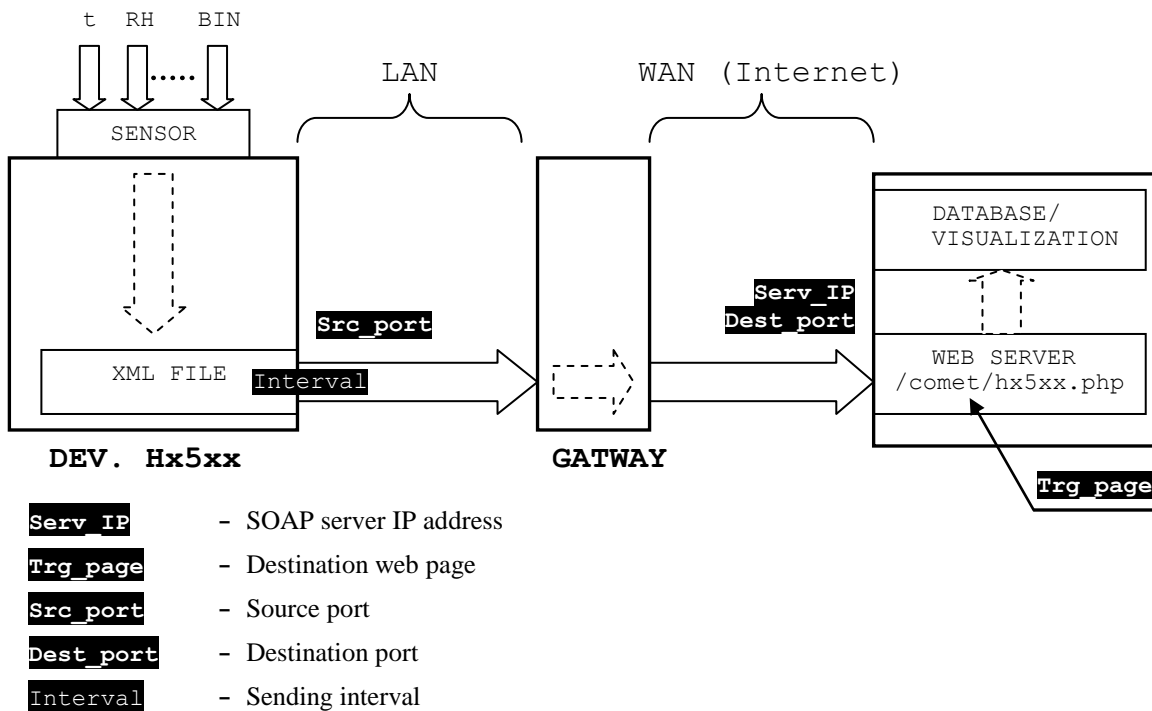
t RH BIN

.....

SENSOR

LAN

WAN (Internet)

DATABASE/ VISUALIZATION

Serv_IP
Dest_port

Src_port

XML FILE

Interval

WEB SERVER
/comet/hx5xx.php

DEV. Hx5xx

GATWAY

Trg_page

Serv_IP - SOAP server IP address

Trg_page - Destination web page

Src_port - Source port

Dest_port - Destination port

Interval - Sending interval